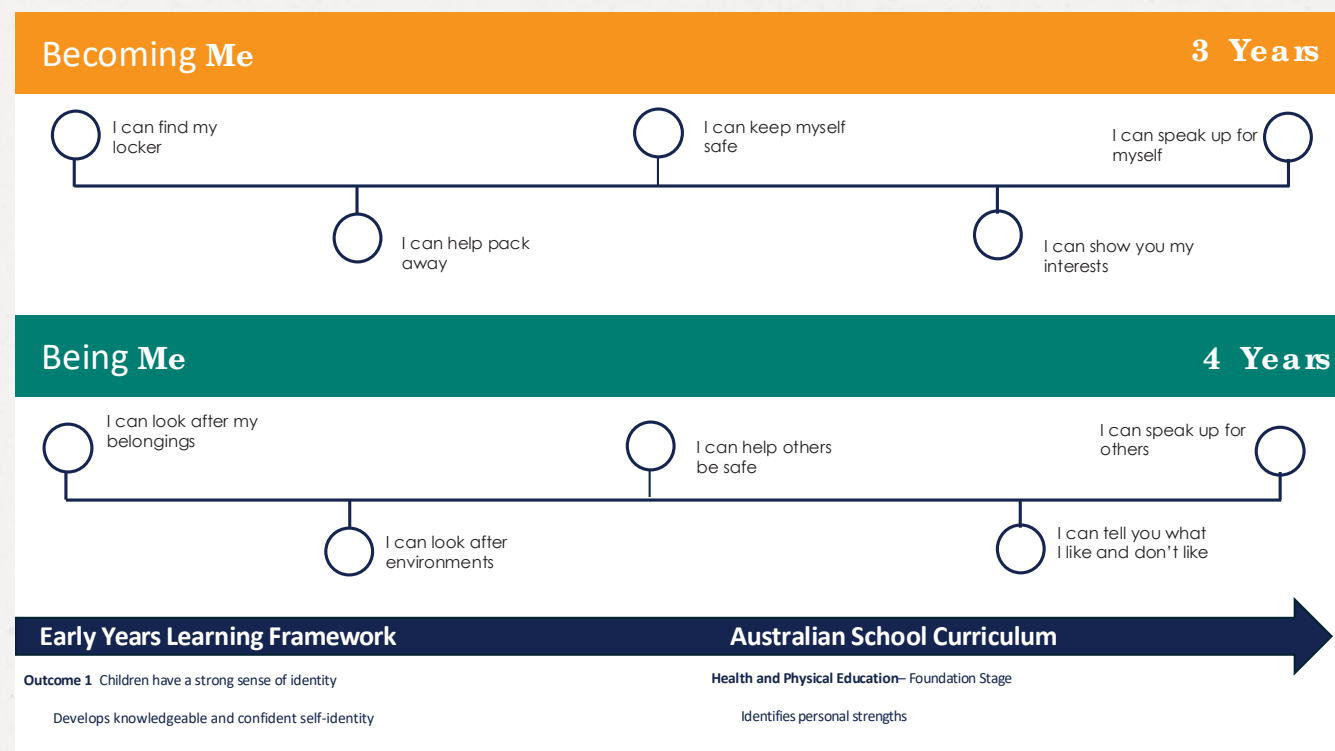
Becoming Me

3 Years

I can find my locker

I can keep myself safe

I can speak up for myself

I can help pack away

I can show you my interests

Being Me

4 Years

I can look after my belongings

I can help others be safe

I can speak up for others

I can look after environments

I can tell you what I like and don't like

Early Years Learning Framework

Australian School Curriculum

**Outcome 1** Children have a strong sense of identity

Develops knowledgeable and confident self-identity

**Health and Physical Education**– Foundation Stage

Identifies personal strengths